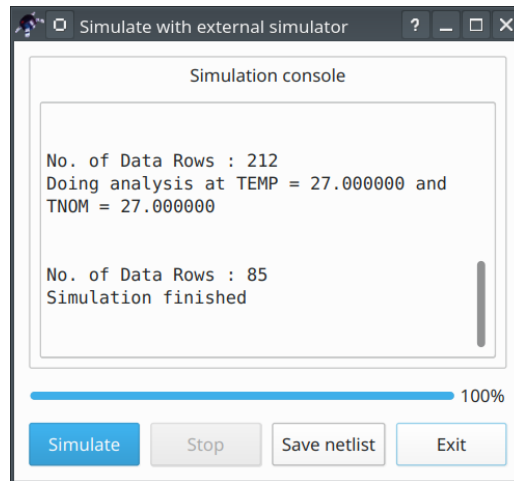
Simulate with external simulator

? _ □ X

Simulation console

No. of Data Rows : 212
Doing analysis at TEMP = 27.000000 and TNOM = 27.000000

No. of Data Rows : 85
Simulation finished

100%

Simulate

Stop

Save netlist

Exit